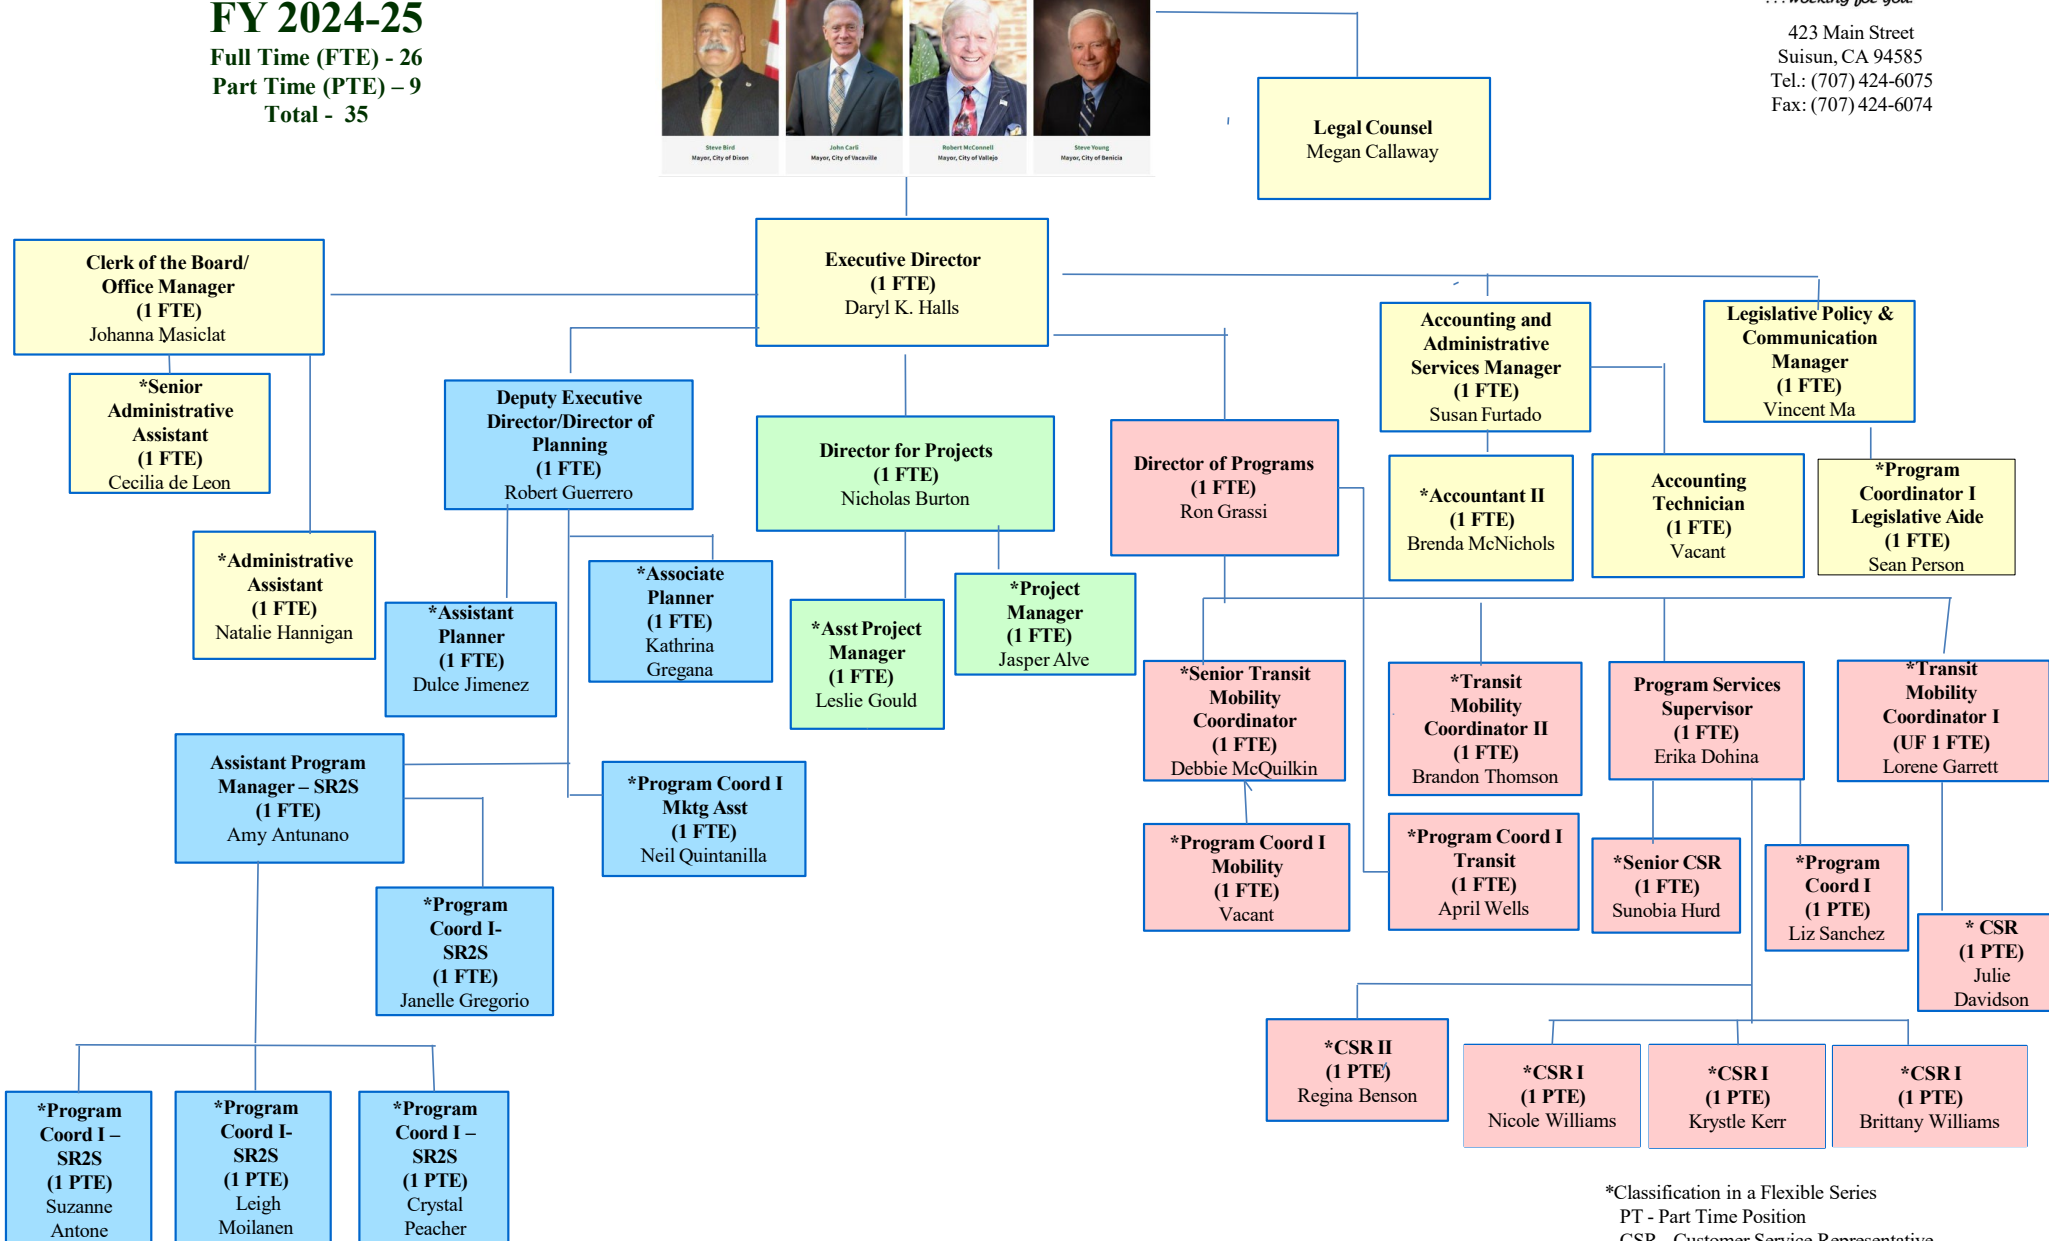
FY 2024-25
Full Time (FTE) - 26
Part Time (PTE) – 9
Total - 35

Steve Bird
Mayor, City of Dixon

John Carli
Mayor, City of Vacaville

Robert McConnell
Mayor, City of Vallejo

Steve Young
Mayor, City of Benicia

423 Main Street
Suisun, CA 94585
Tel.: (707) 424-6075
Fax: (707) 424-6074

Legal Counsel
Megan Callaway

Executive Director
(1 FTE)
Daryl K. Halls

Clerk of the Board/ Office Manager
(1 FTE)
Johanna Masiclat

*Senior Administrative Assistant
(1 FTE)
Cecilia de Leon

*Administrative Assistant
(1 FTE)
Natalie Hannigan

Deputy Executive Director/Director of Planning
(1 FTE)
Robert Guerrero

*Assistant Planner
(1 FTE)
Dulce Jimenez

*Associate Planner
(1 FTE)
Kathrina Gregana

Assistant Program Manager – SR2S
(1 FTE)
Amy Antunano

*Program Coord I Mktg Asst
(1 FTE)
Neil Quintanilla

*Program Coord I-SR2S
(1 FTE)
Janelle Gregorio

*Program Coord I – SR2S
(1 PTE)
Suzanne Antone

*Program Coord I-SR2S
(1 PTE)
Leigh Moilanen

*Program Coord I – SR2S
(1 PTE)
Crystal Peacher

Director for Projects
(1 FTE)
Nicholas Burton

*Asst Project Manager
(1 FTE)
Leslie Gould

*Project Manager
(1 FTE)
Jasper Alve

Director of Programs
(1 FTE)
Ron Grassi

Accounting and Administrative Services Manager
(1 FTE)
Susan Furtado

*Accountant II
(1 FTE)
Brenda McNichols

Accounting Technician
(1 FTE)
Vacant

Legislative Policy & Communication Manager
(1 FTE)
Vincent Ma

*Program Coordinator I Legislative Aide
(1 FTE)
Sean Person

*Senior Transit Mobility Coordinator
(1 FTE)
Debbie McQuilkin

*Transit Mobility Coordinator II
(1 FTE)
Brandon Thomson

Program Services Supervisor
(1 FTE)
Erika Dohina

*Transit Mobility Coordinator I
(UF 1 FTE)
Lorene Garrett

*Program Coord I Mobility
(1 FTE)
Vacant

*Program Coord I Transit
(1 FTE)
April Wells

*Senior CSR
(1 FTE)
Sunobia Hurd

*Program Coord I
(1 PTE)
Liz Sanchez

* CSR
(1 PTE)
Julie Davidson

*CSR II
(1 PTE)
Regina Benson

*CSR I
(1 PTE)
Nicole Williams

*CSR I
(1 PTE)
Krystle Kerr

*CSR I
(1 PTE)
Brittany Williams

*Classification in a Flexible Series
PT - Part Time Position
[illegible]